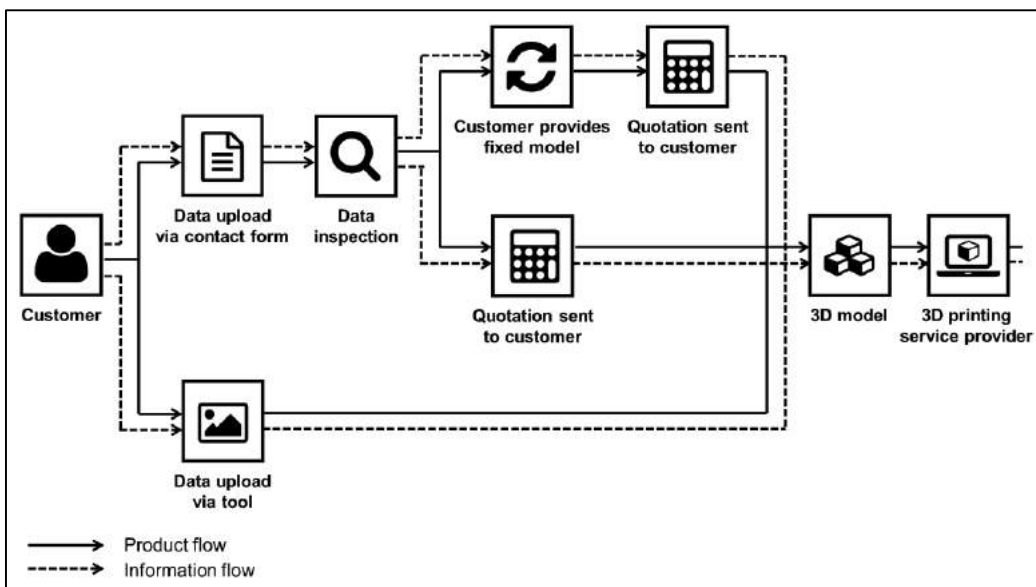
Customer

Data upload via contact form

Data inspection

Customer provides fixed model

Quotation sent to customer

Quotation sent to customer

3D model

3D printing service provider

Data upload via tool

Product flow

Information flow